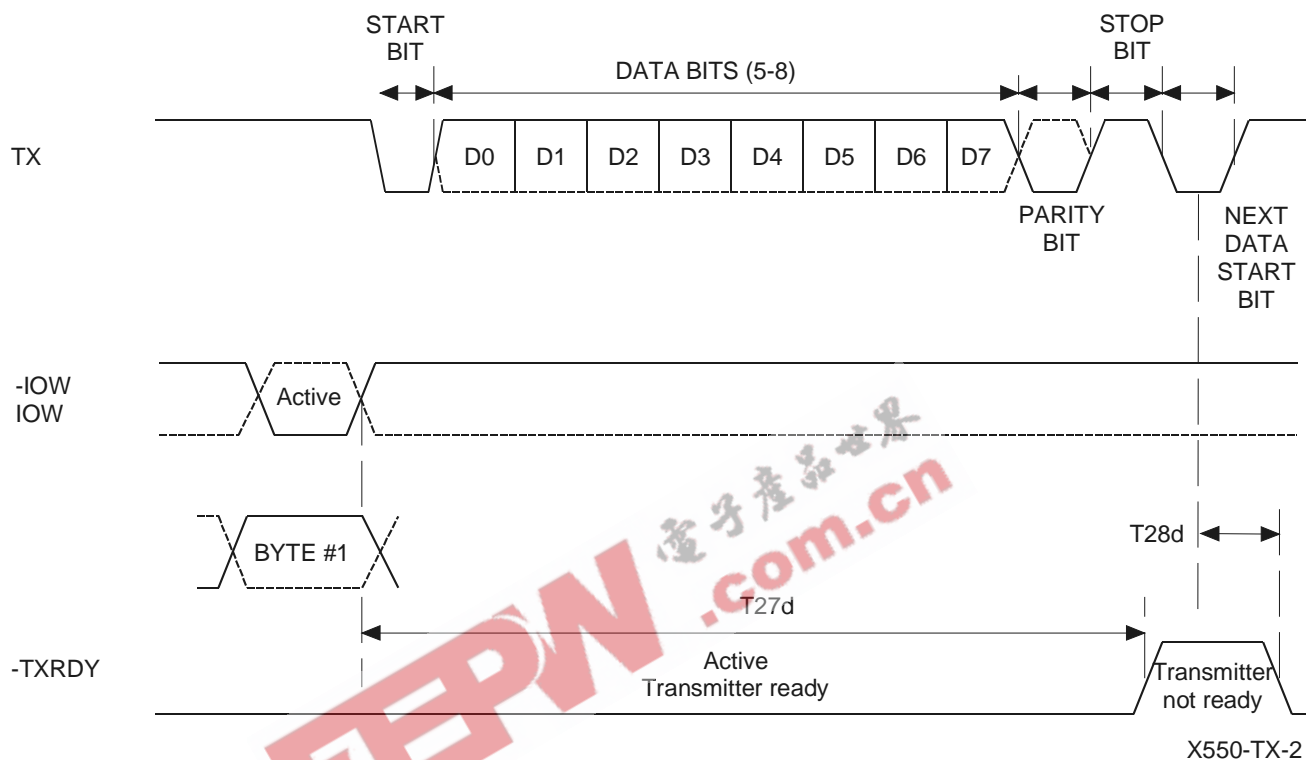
START BIT

DATA BITS (5-8)

STOP BIT

TX

D0 D1 D2 D3 D4 D5 D6 D7

PARITY BIT

NEXT DATA START BIT

-IOW
IOW

Active

BYTE #1

电子产品世界
EEPW.com.cn

T28d

T27d

-TXRDY

Active
Transmitter ready

Transmitter not ready

X550-TX-2